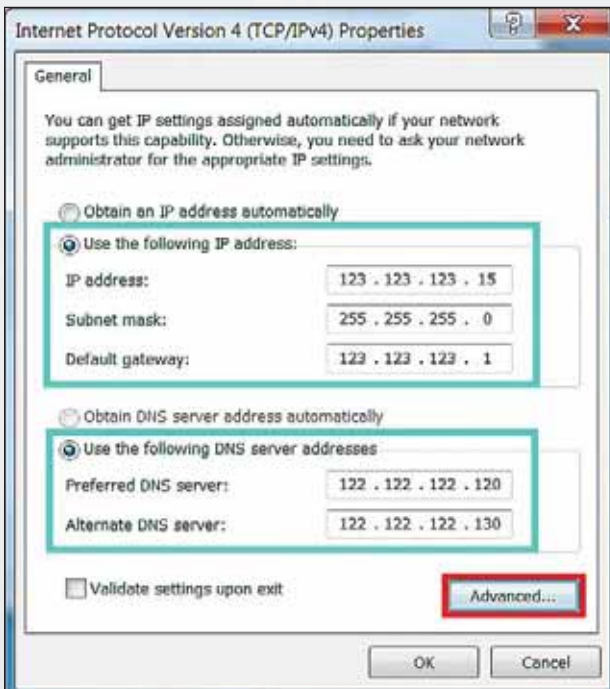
Internet Protocol Version 4 (TCP/IPv4) Properties

?

X

General

You can get IP settings assigned automatically if your network supports this capability. Otherwise, you need to ask your network administrator for the appropriate IP settings.

Obtain an IP address automatically

Use the following IP address:

IP address: 123 . 123 . 123 . 15

Subnet mask: 255 . 255 . 255 . 0

Default gateway: 123 . 123 . 123 . 1

Obtain DNS server address automatically

Use the following DNS server addresses

Preferred DNS server: 122 . 122 . 122 . 120

Alternate DNS server: 122 . 122 . 122 . 130

Validate settings upon exit

Advanced...

OK

Cancel